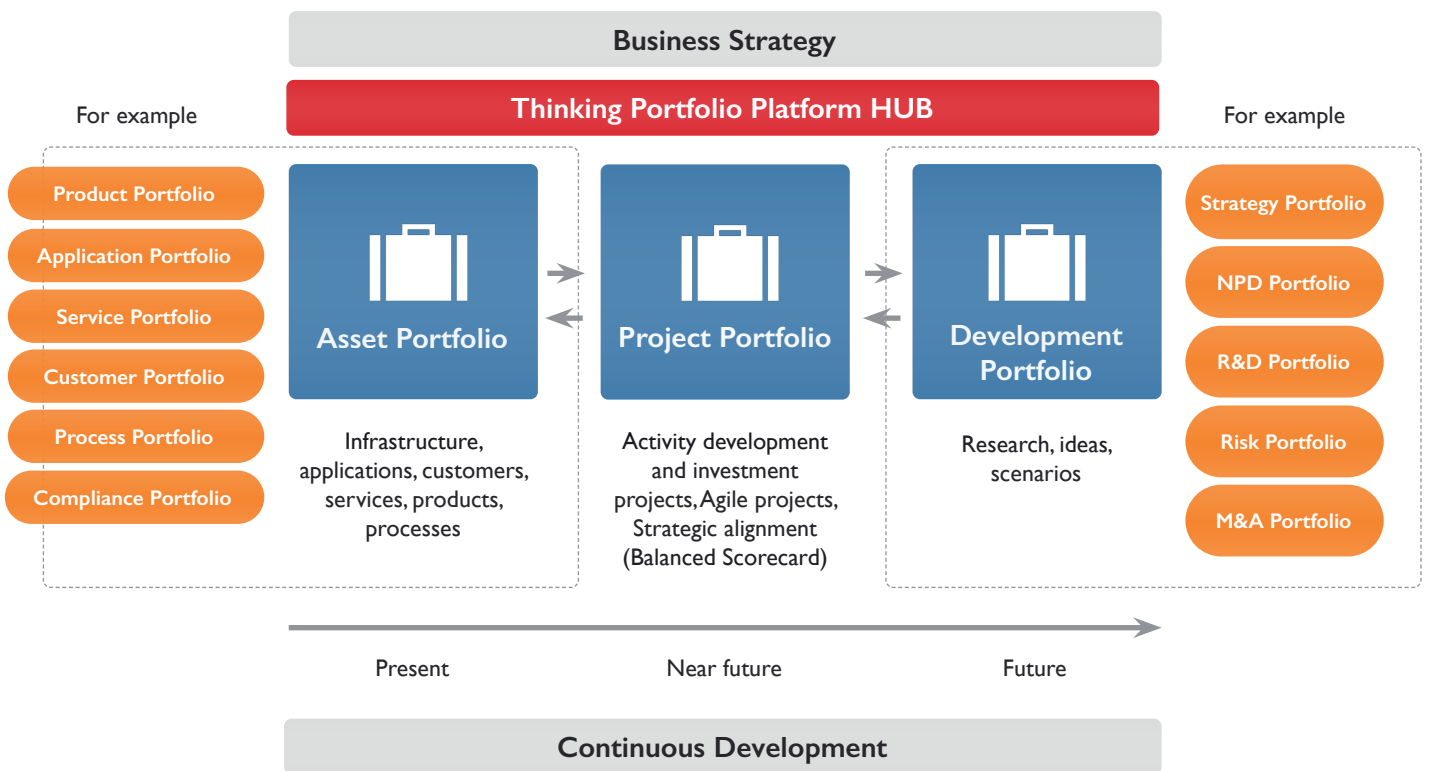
Business Strategy

Thinking Portfolio Platform HUB

For example

Product Portfolio
Application Portfolio
Service Portfolio
Customer Portfolio
Process Portfolio
Compliance Portfolio

Asset Portfolio

Infrastructure, applications, customers, services, products, processes

Project Portfolio

Activity development and investment projects, Agile projects, Strategic alignment (Balanced Scorecard)

Development Portfolio

Research, ideas, scenarios

For example

Strategy Portfolio
NPD Portfolio
R&D Portfolio
Risk Portfolio
M&A Portfolio

Present

Near future

Future

Continuous Development